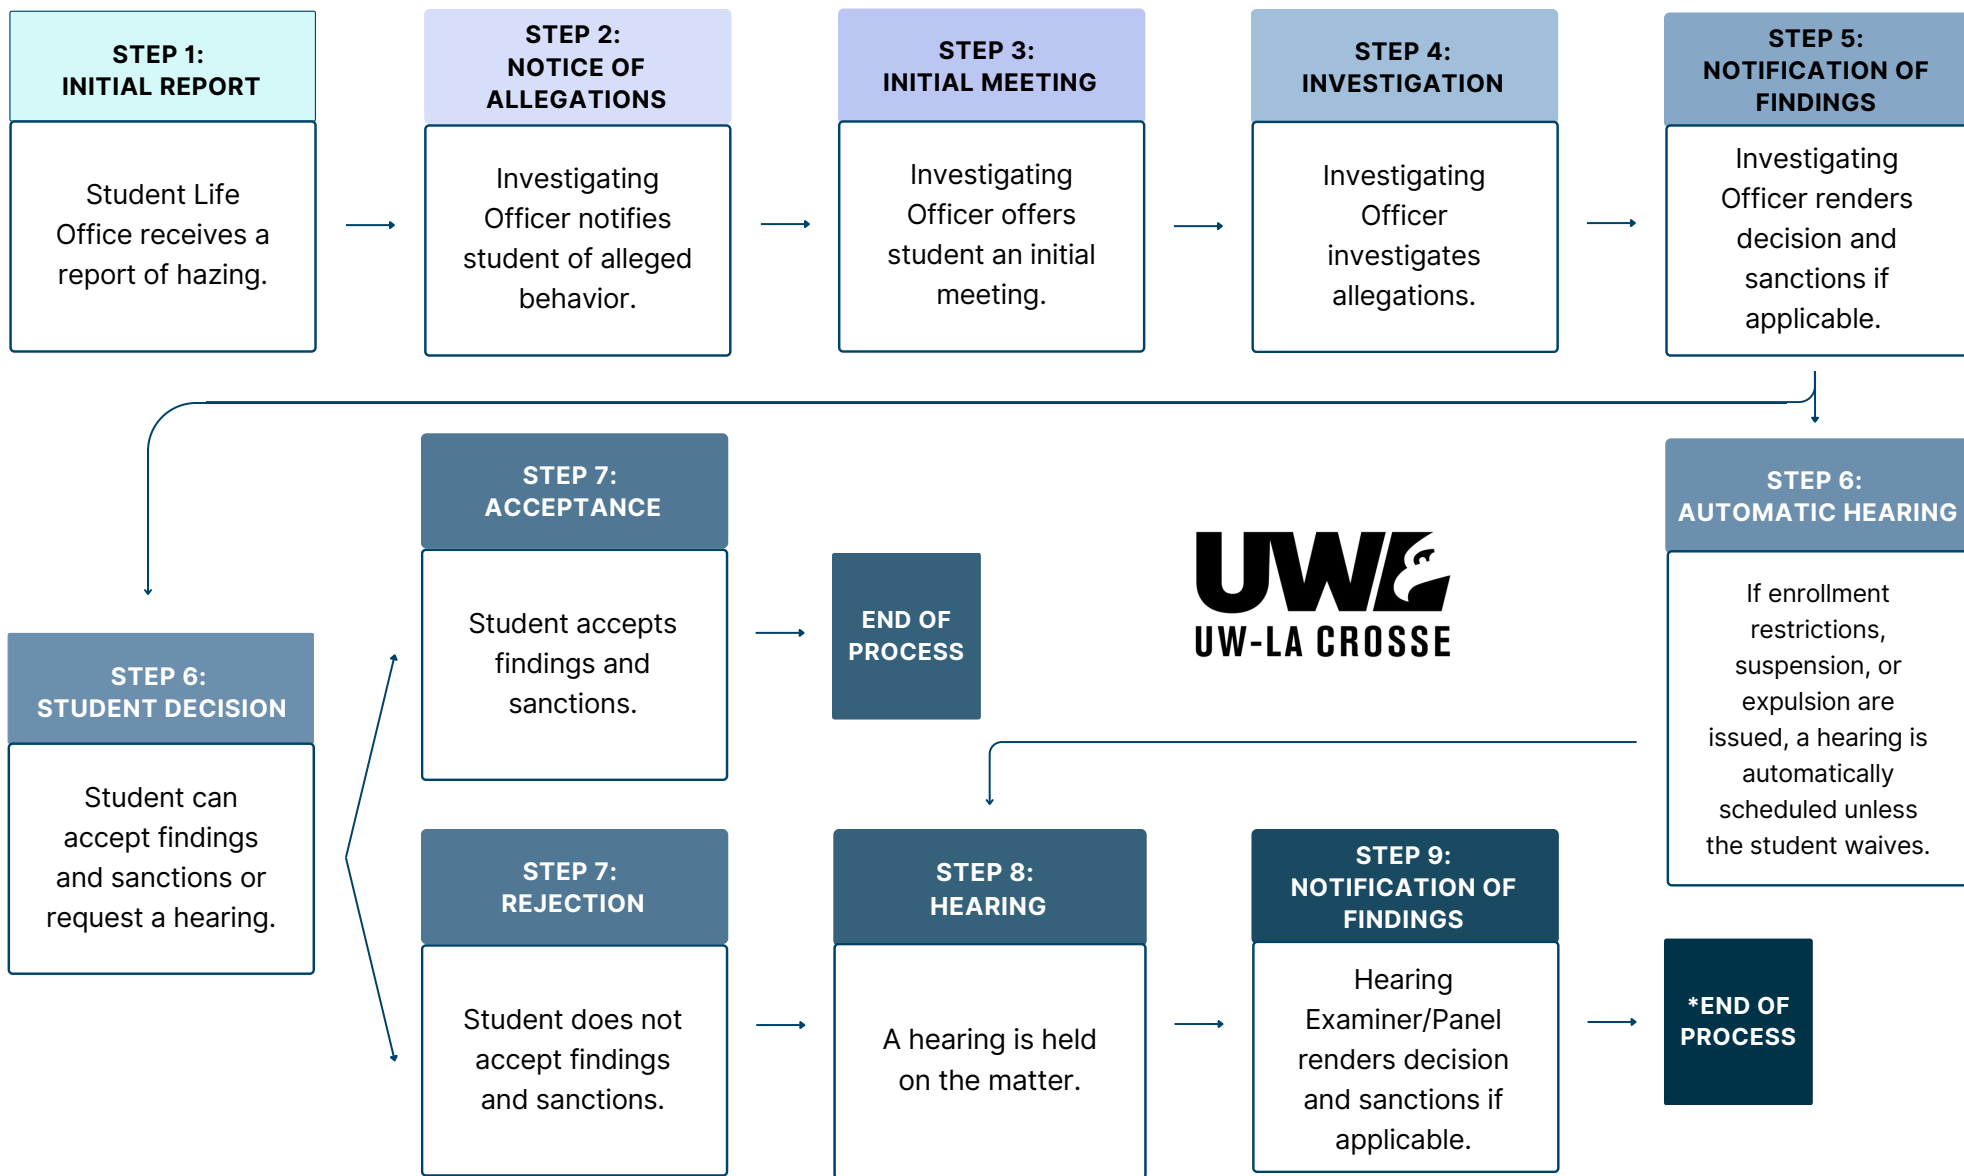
STEP 1:
INITIAL REPORT

Student Life Office receives a report of hazing.

STEP 2:
NOTICE OF ALLEGATIONS

Investigating Officer notifies student of alleged behavior.

STEP 3:
INITIAL MEETING

Investigating Officer offers student an initial meeting.

STEP 4:
INVESTIGATION

Investigating Officer investigates allegations.

STEP 5:
NOTIFICATION OF FINDINGS

Investigating Officer renders decision and sanctions if applicable.

STEP 6:
AUTOMATIC HEARING

If enrollment restrictions, suspension, or expulsion are issued, a hearing is automatically scheduled unless the student waives.

UW
UW-LA CROSSE

STEP 6:
STUDENT DECISION

Student can accept findings and sanctions or request a hearing.

STEP 7:
ACCEPTANCE

Student accepts findings and sanctions.

END OF PROCESS

STEP 7:
REJECTION

Student does not accept findings and sanctions.

STEP 8:
HEARING

A hearing is held on the matter.

STEP 9:
NOTIFICATION OF FINDINGS

Hearing Examiner/Panel renders decision and sanctions if applicable.

*END OF PROCESS